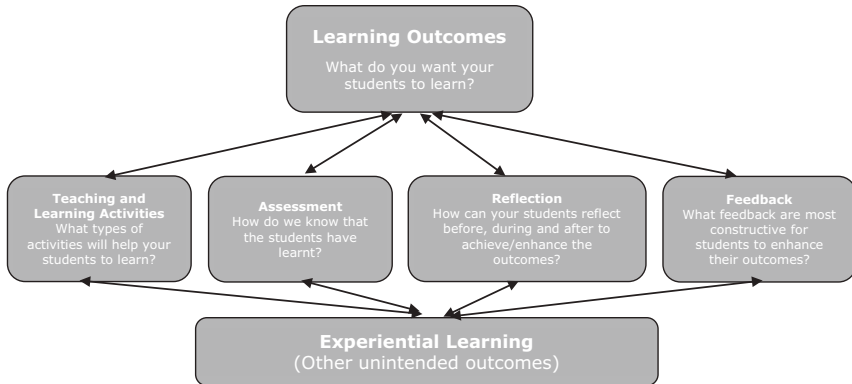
Learning Outcomes
What do you want your students to learn?

Teaching and Learning Activities
What types of activities will help your students to learn?

Assessment
How do we know that the students have learnt?

Reflection
How can your students reflect before, during and after to achieve/enhance the outcomes?

Feedback
What feedback are most constructive for students to enhance their outcomes?

Experiential Learning
(Other unintended outcomes)